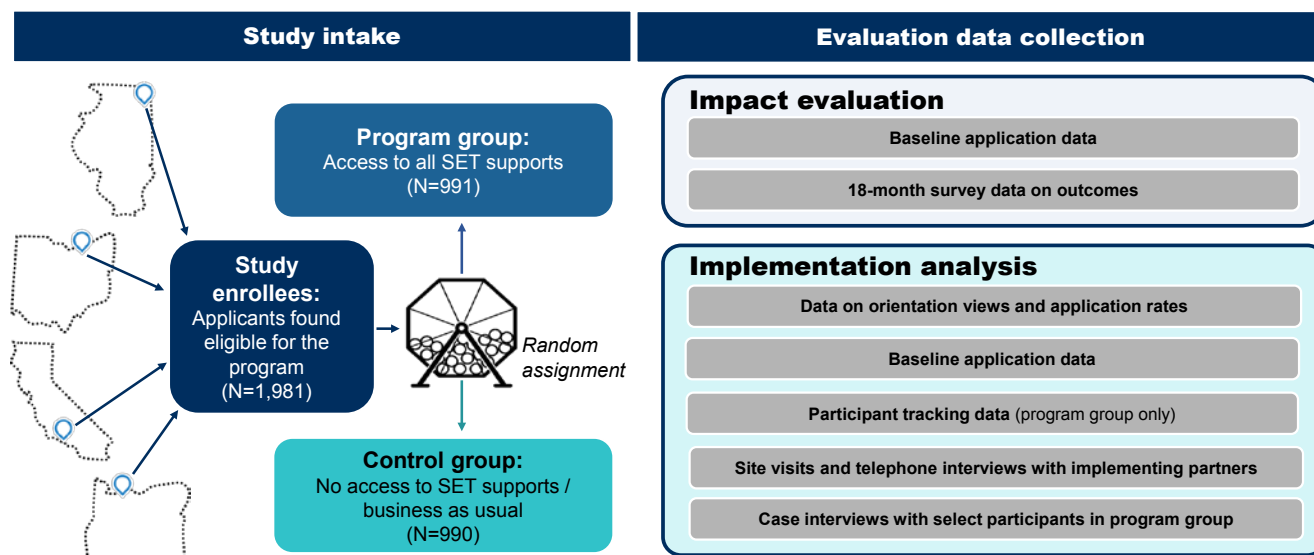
Study intake

Study enrollees:
Applicants found eligible for the program
(N=1,981)

Program group:
Access to all SET supports
(N=991)

Random assignment

Control group:
No access to SET supports / business as usual
(N=990)

Evaluation data collection

Impact evaluation

Baseline application data

18-month survey data on outcomes

Implementation analysis

Data on orientation views and application rates

Baseline application data

Participant tracking data (program group only)

Site visits and telephone interviews with implementing partners

Case interviews with select participants in program group